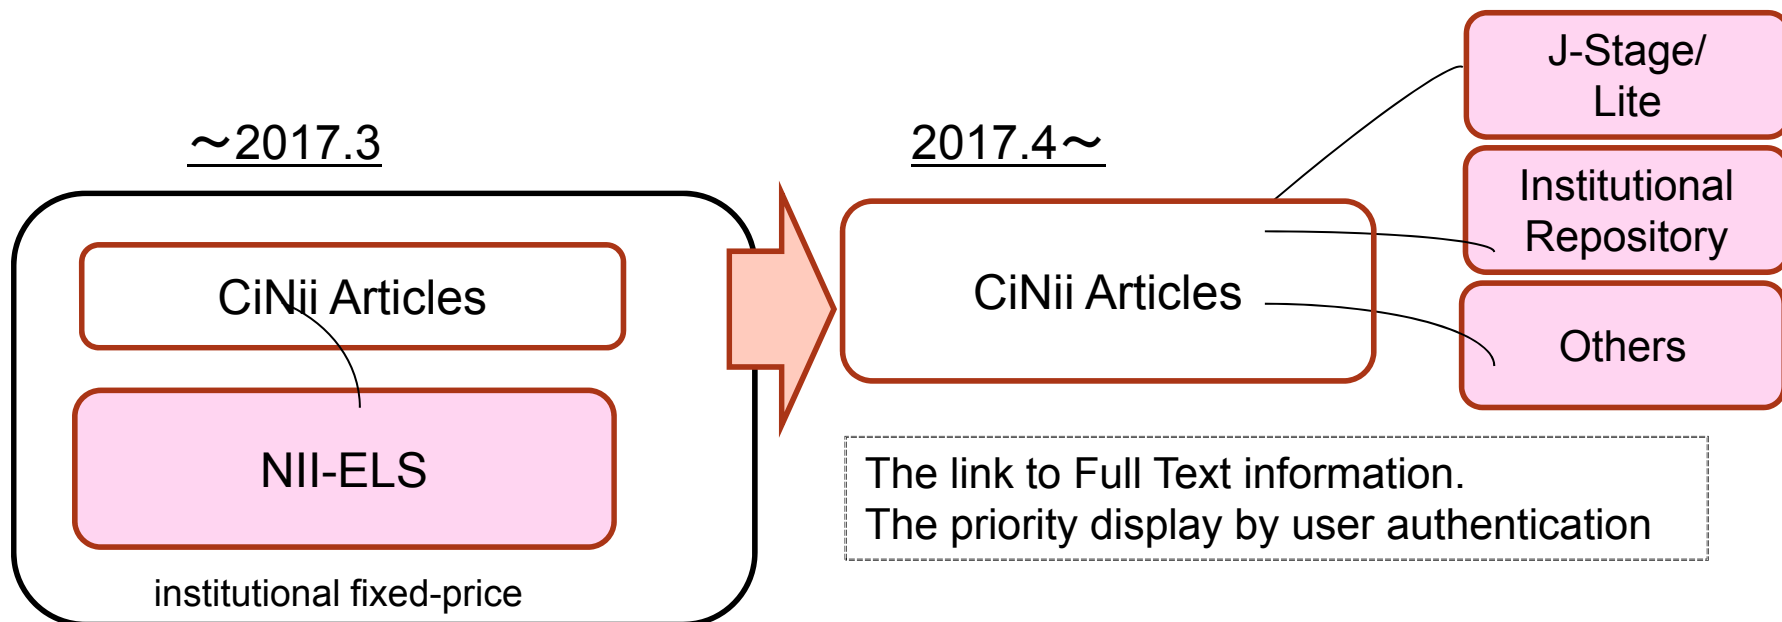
～2017.3

CiNii Articles

NII-ELS

institutional fixed-price

2017.4～

CiNii Articles

J-Stage/ Lite

Institutional Repository

Others

The link to Full Text information.
The priority display by user authentication